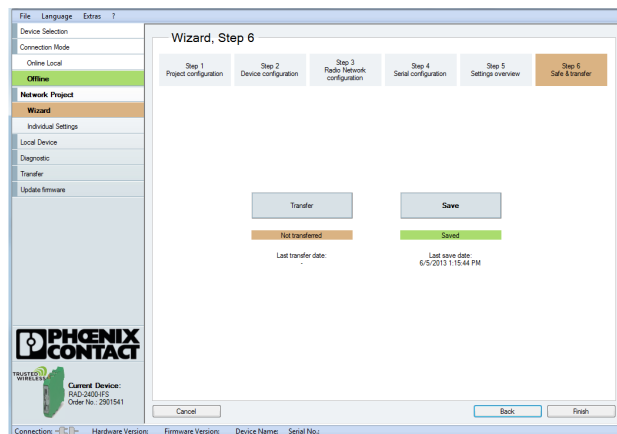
File Language Extras ?

Device Selection
Connection Mode
Online Local
Offline
Network Project
Wizard
Individual Settings
Local Device
Diagnostic
Transfer
Update firmware

Wizard, Step 6

Step 1
Project configuration

Step 2
Device configuration

Step 3
Radio Network configuration

Step 4
Serial configuration

Step 5
Settings overview

Step 6
Safe & transfer

Transfer

Save

Not transferred

Saved

Last transfer date:
-

Last save date:
6/5/2013 1:15:44 PM

PHOENIX CONTACT

TRUSTED WIRELESS

Current Device:
RAD-2400-IFS
Order No.: 2901541

Cancel

Back

Finish

Connection: Hardware Version: Firmware Version: Device Name: Serial No.: